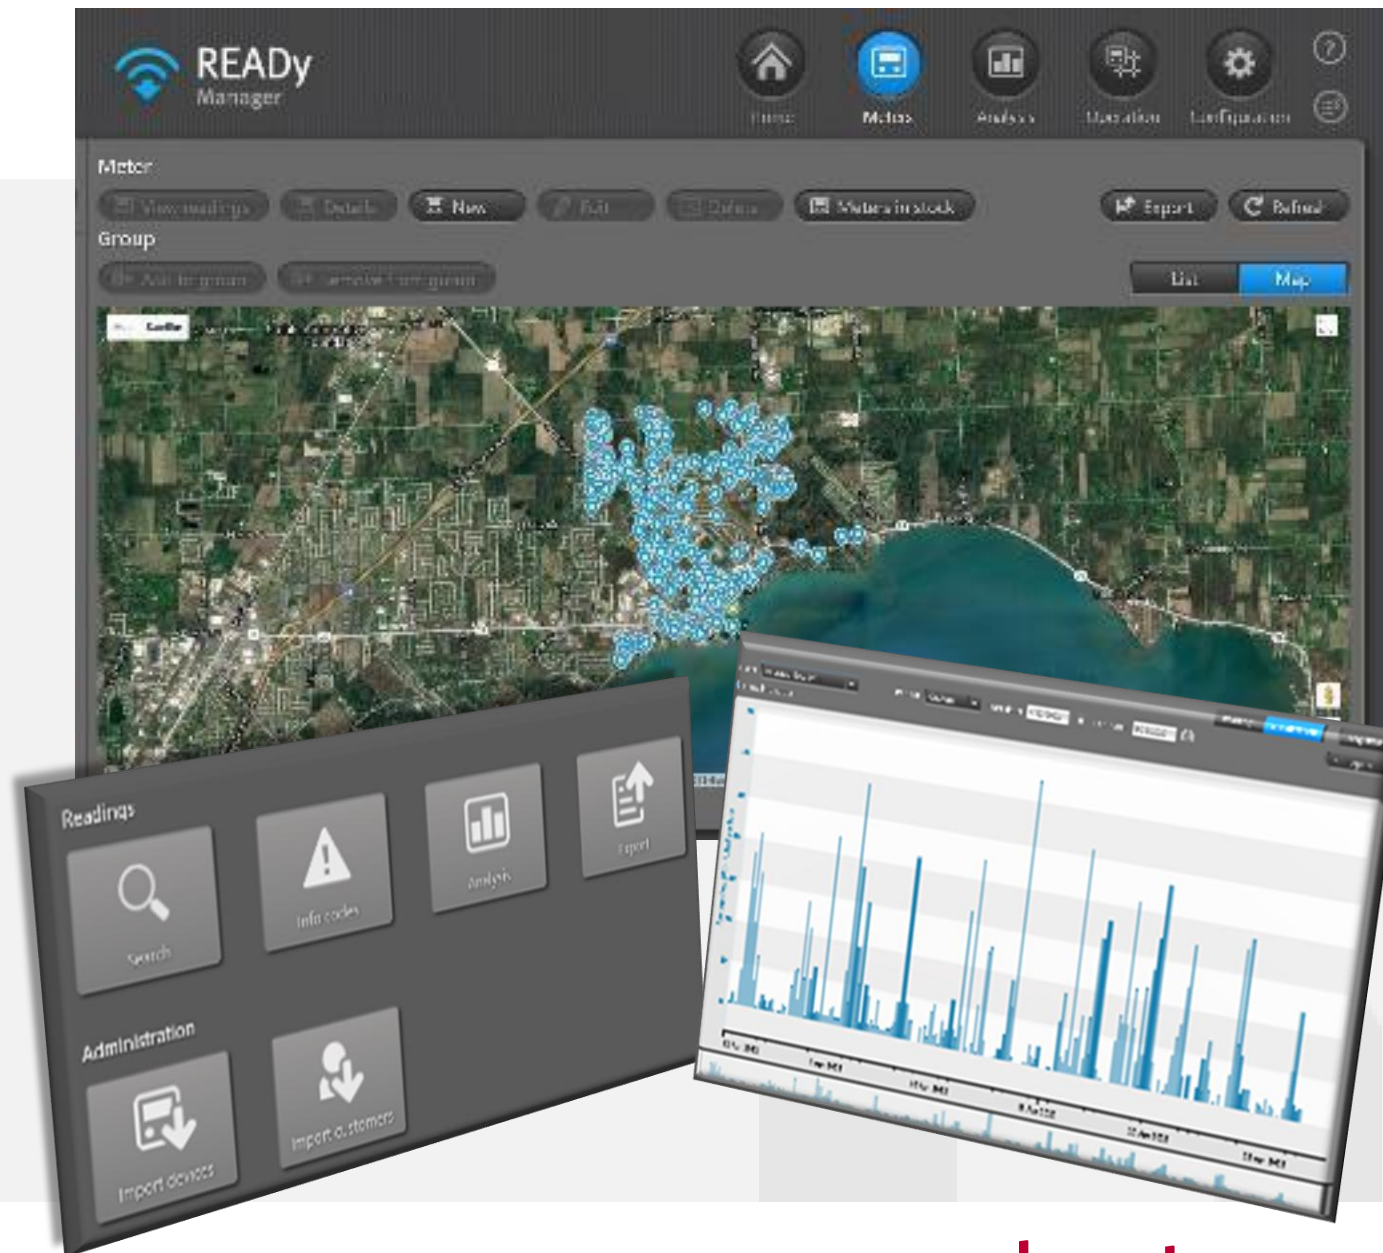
READy Manager

Home Meters Analysis Operation Configuration

Meter

View readings Details New Edit Delete Meters in stock Export Refresh

Group

Add to group Remove from group

List Map

Readings

Search Info codes Analysis Export

Administration

Import devices Import customers